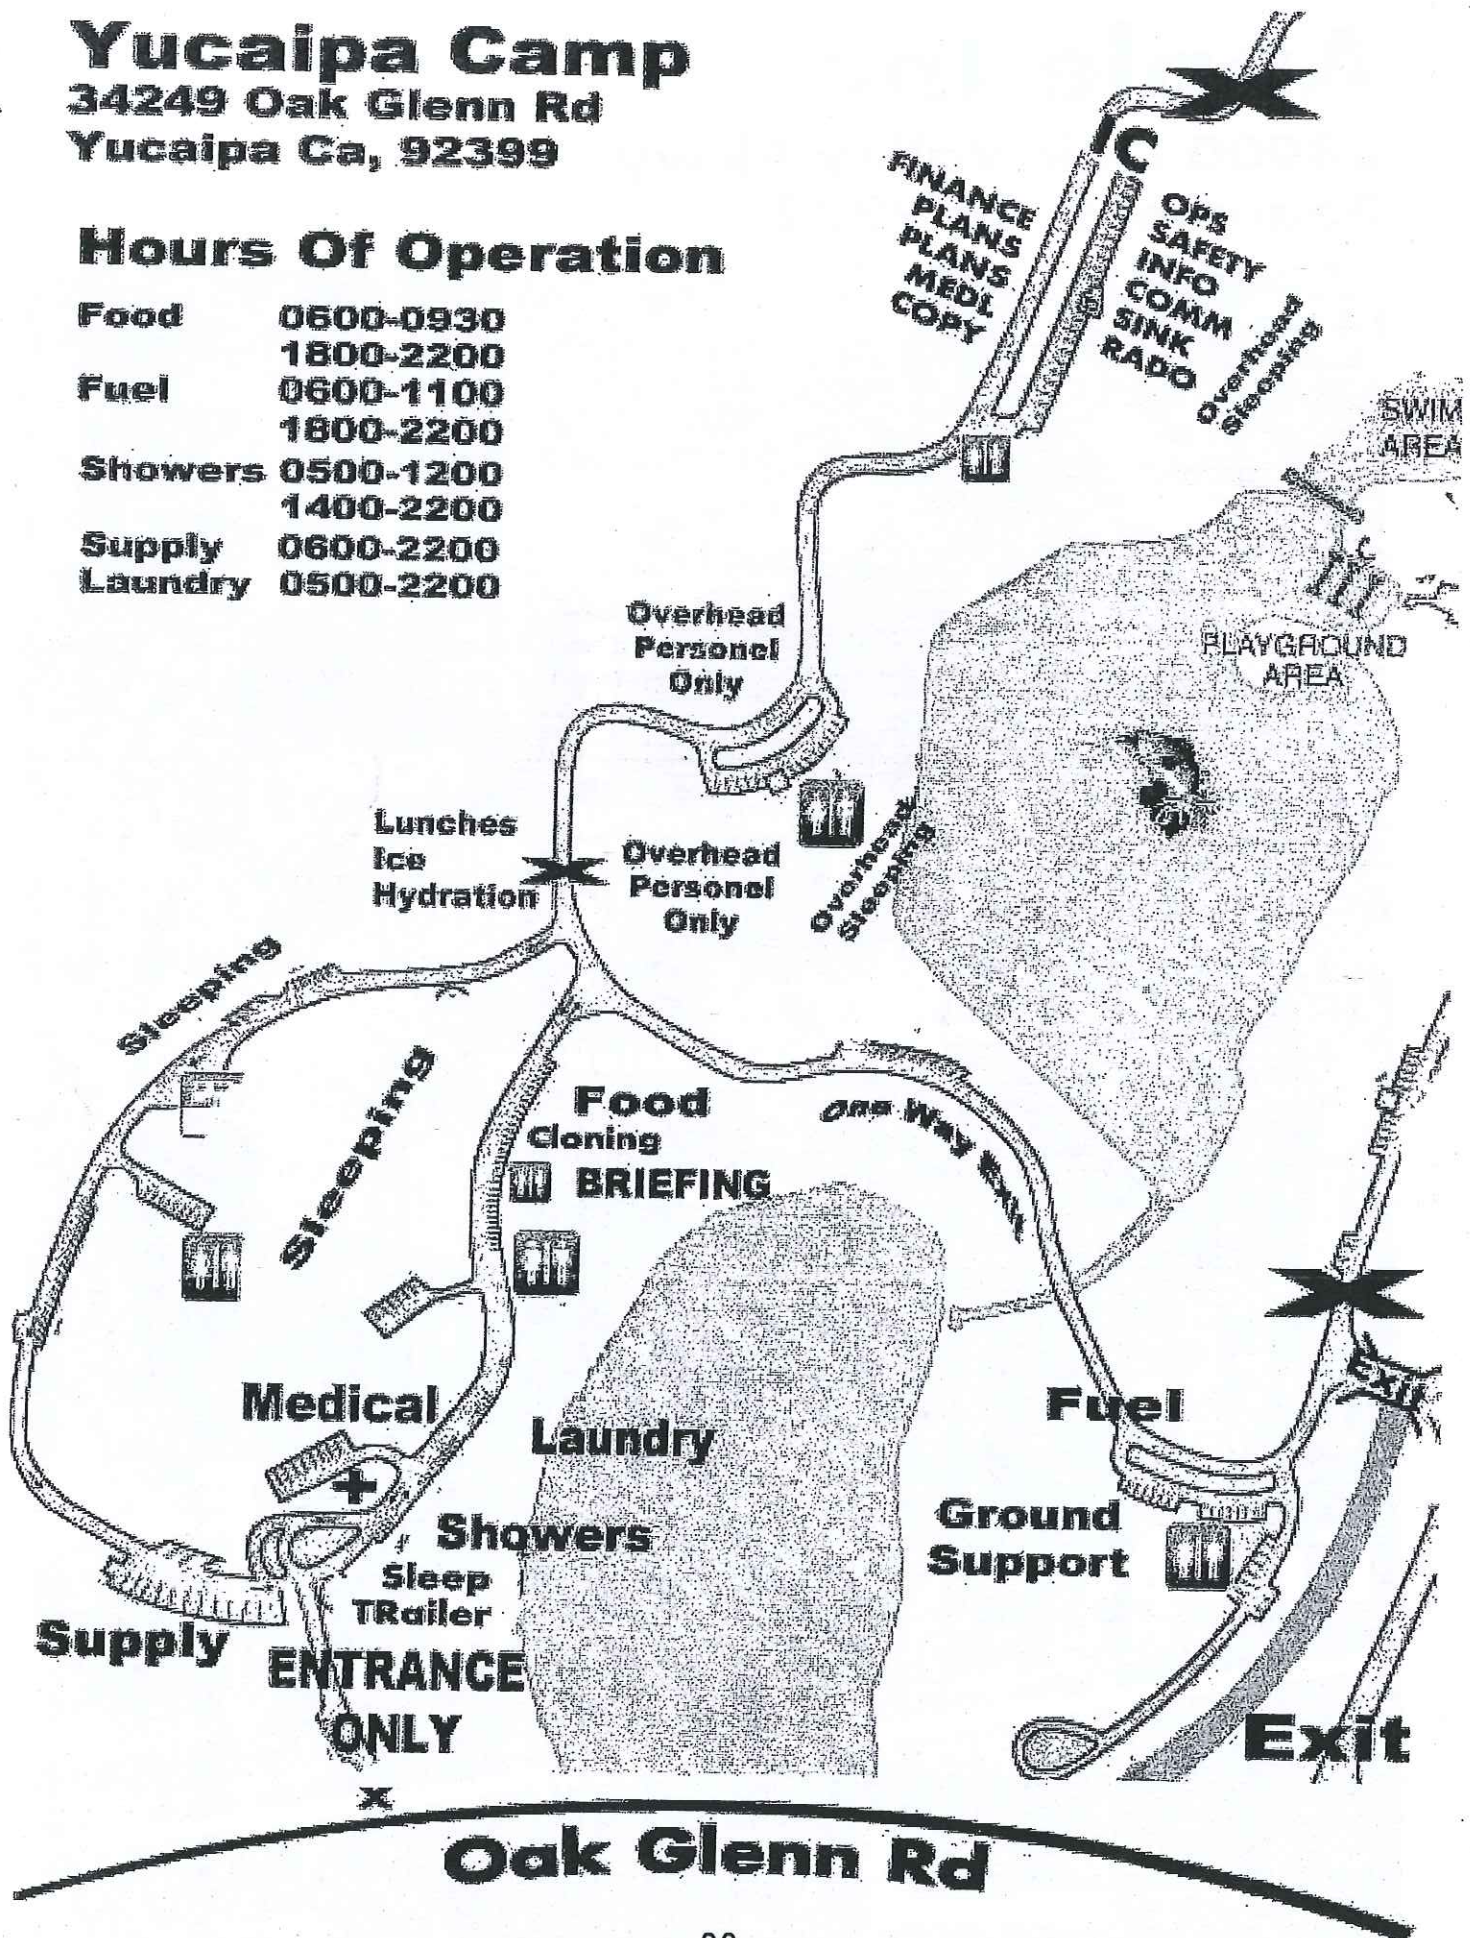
Yucaipa Camp
34249 Oak Glenn Rd
Yucaipa Ca, 92399

Hours Of Operation

| Food | 0600-0930 |
|---|---|
| | 1800-2200 |
| Fuel | 0600-1100 |
| | 1800-2200 |
| Showers | 0500-1200 |
| | 1400-2200 |
| Supply | 0600-2200 |
| Laundry | 0500-2200 |

IC

FINANCE
PLANS
PLANS
MEDL
COPY

Ops
SAFETY
INFO
COMM
SINK
RADO

Overhead Sleeping

SWIM AREA

PLAYGROUND AREA

Overhead Personel Only

Lunches
Ice
Hydration

Overhead Personel Only

Overhead Sleeping

Sleeping

Sleeping

Food
Cloning
BRIEFING

One Way Exit

Medical

Laundry

Showers

Sleep TRailer

Fuel

Ground Support

Exit

Supply

ENTRANCE ONLY

Exit

x

Oak Glenn Rd

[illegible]